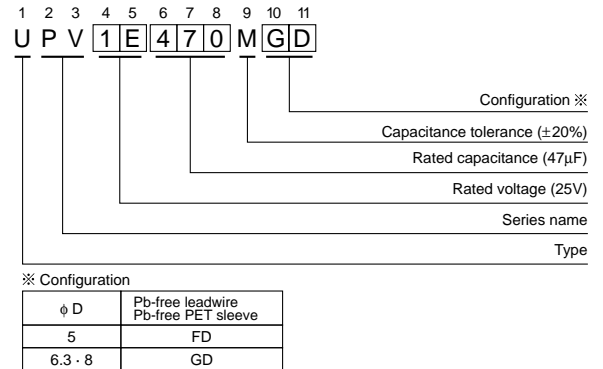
1 2 3 4 5 6 7 8 9 10 11

U P V 1 E 4 7 0 M G D

Configuration ※

Capacitance tolerance (±20%)

Rated capacitance (47μF)

Rated voltage (25V)

Series name

Type

※ Configuration

| φ D | Pb-free leadwire Pb-free PET sleeve |
|---|---|
| 5 | FD |
| 6.3 · 8 | GD |